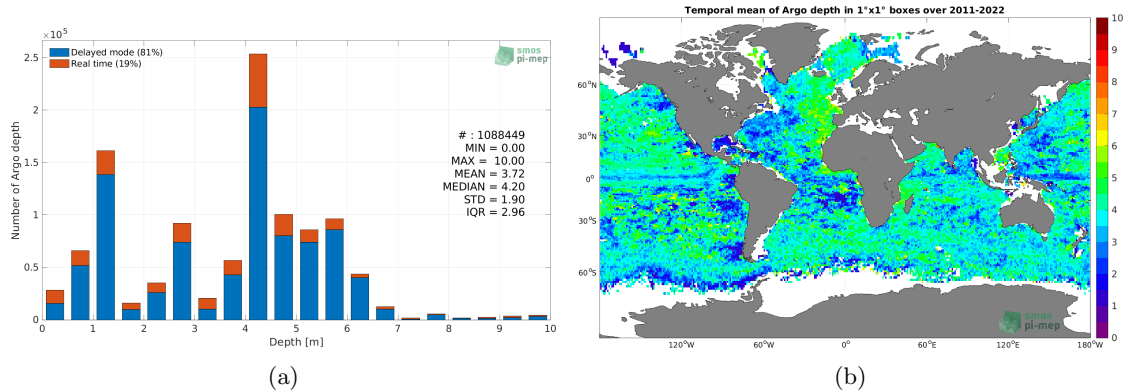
$\times 10^5$

Delayed mode (81%)
Real time (19%)

smos pi-mep

2.5
2
1.5
1
0.5
0

Number of Argo depth

# : 1088449
MIN = 0.00
MAX = 10.00
MEAN = 3.72
MEDIAN = 4.20
STD = 1.90
IQR = 2.96

0 1 2 3 4 5 6 7 8 9 10
Depth [m]

(a)

Temporal mean of Argo depth in 1°x1° boxes over 2011-2022

60°N
30°N
0°
30°S
60°S

120°W 60°W 0° 60°E 120°E 180°W

smos pi-mep

10
9
8
7
6
5
4
3
2
1
0

(b)